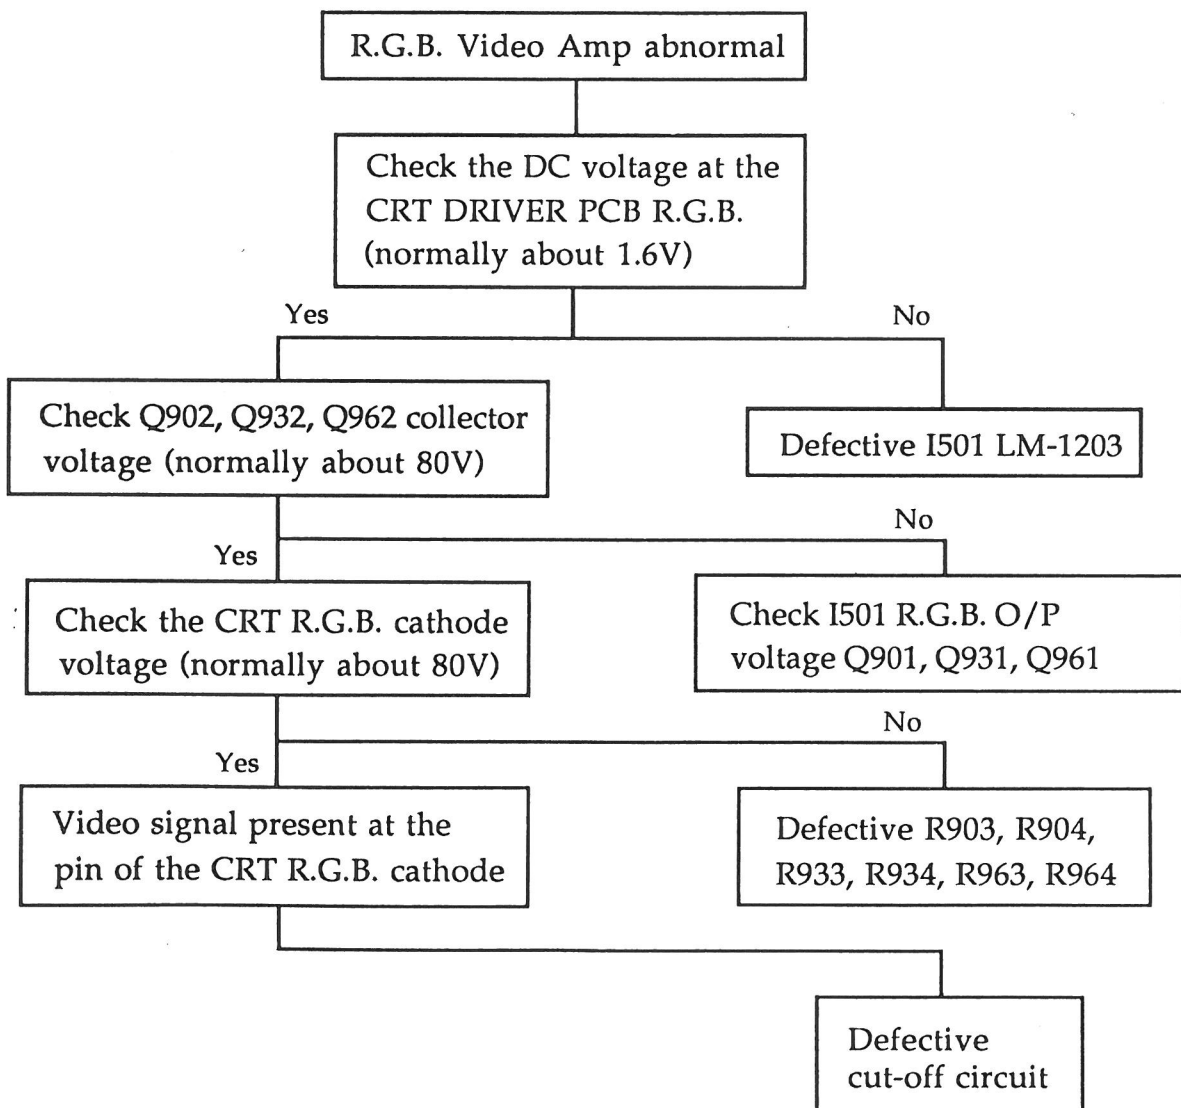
R.G.B. Video Amp abnormal

Check the DC voltage at the CRT DRIVER PCB R.G.B. (normally about 1.6V)

Yes

No

Check Q902, Q932, Q962 collector voltage (normally about 80V)

Defective I501 LM-1203

Yes

No

Check the CRT R.G.B. cathode voltage (normally about 80V)

Check I501 R.G.B. O/P voltage Q901, Q931, Q961

Yes

No

Video signal present at the pin of the CRT R.G.B. cathode

Defective R903, R904, R933, R934, R963, R964

Defective cut-off circuit